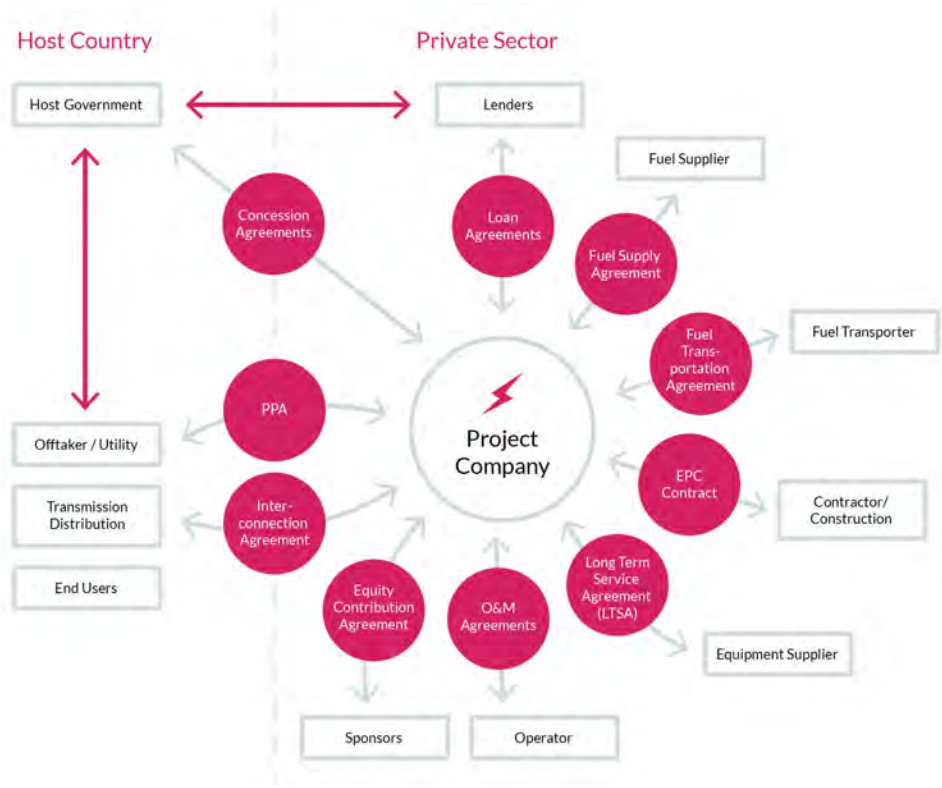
Host Country

Private Sector

Host Government

Lenders

Fuel Supplier

Concession Agreements

Loan Agreements

Fuel Supply Agreement

Fuel Transportation Agreement

Fuel Transporter

PPA

Project Company

Offtaker / Utility

EPC Contract

Transmission Distribution

Interconnection Agreement

Contractor/ Construction

End Users

Long Term Service Agreement (LTSA)

Equity Contribution Agreement

O&M Agreements

Equipment Supplier

Sponsors

Operator